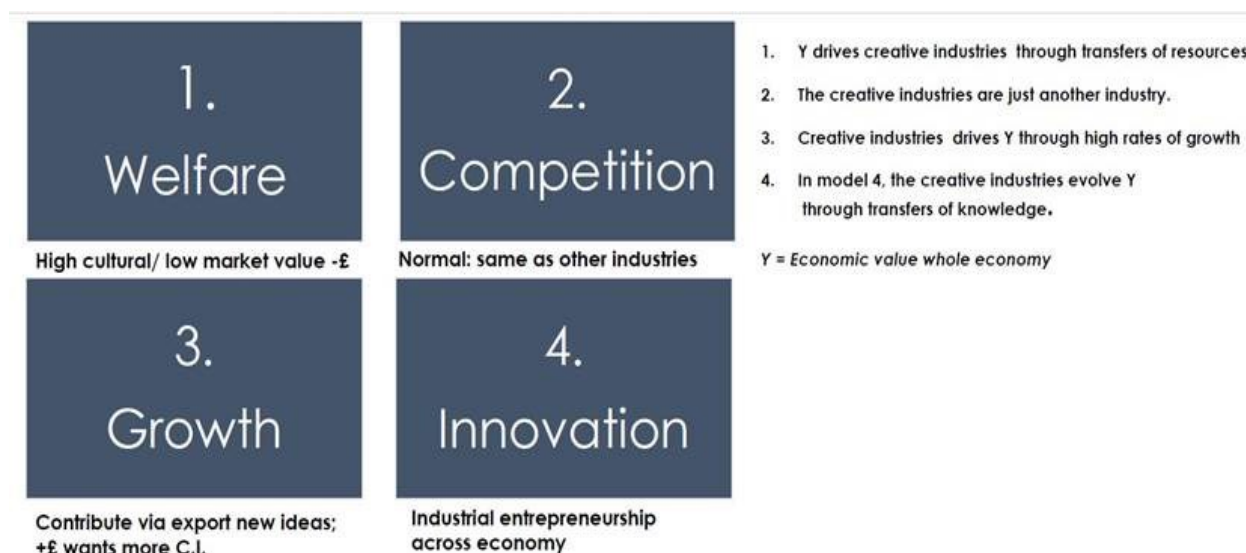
1.
Welfare

High cultural/ low market value -£

2.
Competition

Normal: same as other industries

3.
Growth

Contribute via export new ideas; +£ wants more C.I.

4.
Innovation

Industrial entrepreneurship across economy

1. Y drives creative industries through transfers of resources
2. The creative industries are just another industry.
3. Creative industries drives Y through high rates of growth
4. In model 4, the creative industries evolve Y through transfers of knowledge.

Y = Economic value whole economy